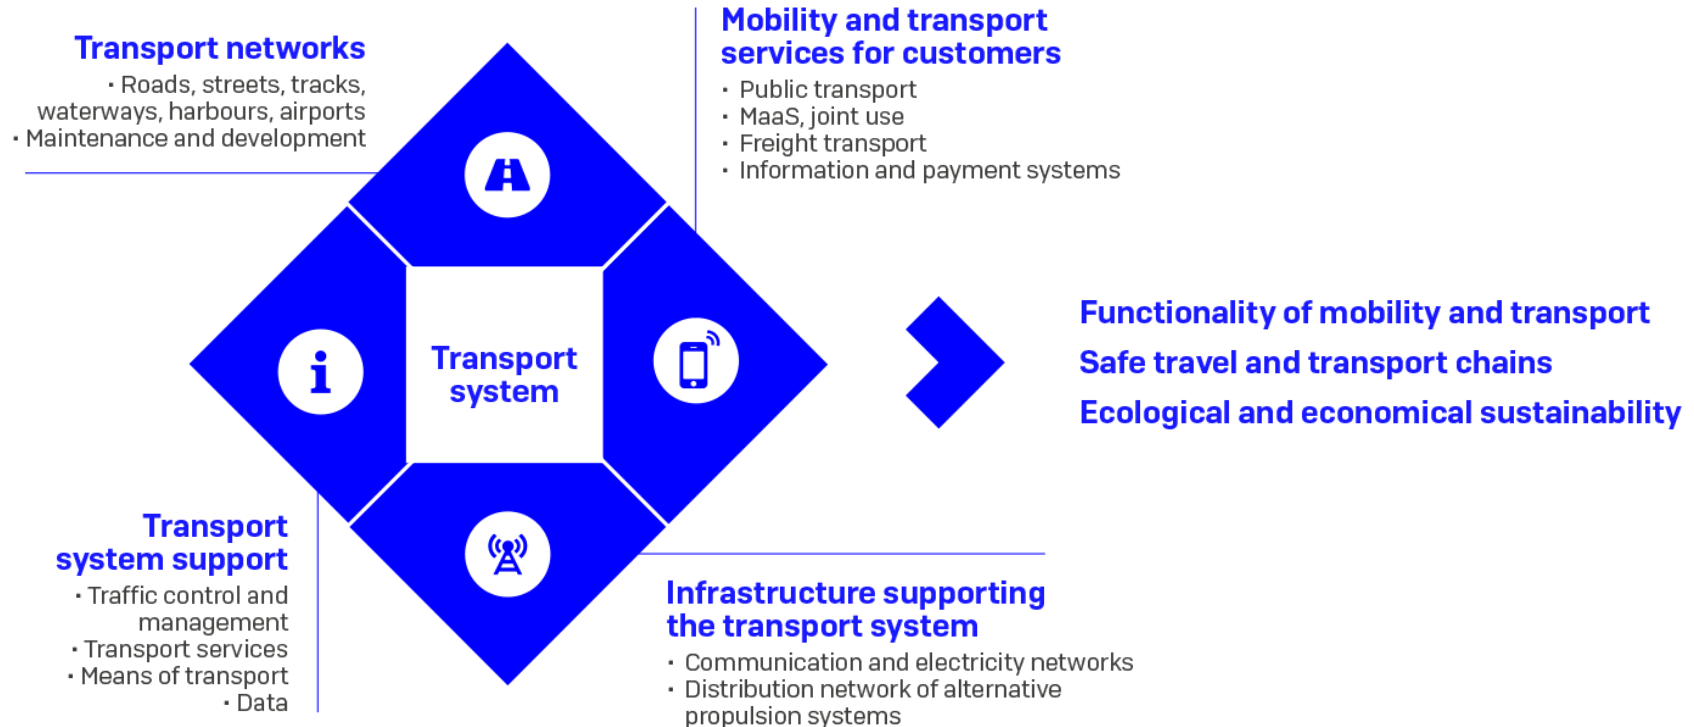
Transport networks
· Roads, streets, tracks, waterways, harbours, airports
· Maintenance and development

Mobility and transport services for customers
· Public transport
· MaaS, joint use
· Freight transport
· Information and payment systems

Transport system

Functionality of mobility and transport
Safe travel and transport chains
Ecological and economical sustainability

Transport system support
· Traffic control and management
· Transport services
· Means of transport
· Data

Infrastructure supporting the transport system
· Communication and electricity networks
· Distribution network of alternative propulsion systems